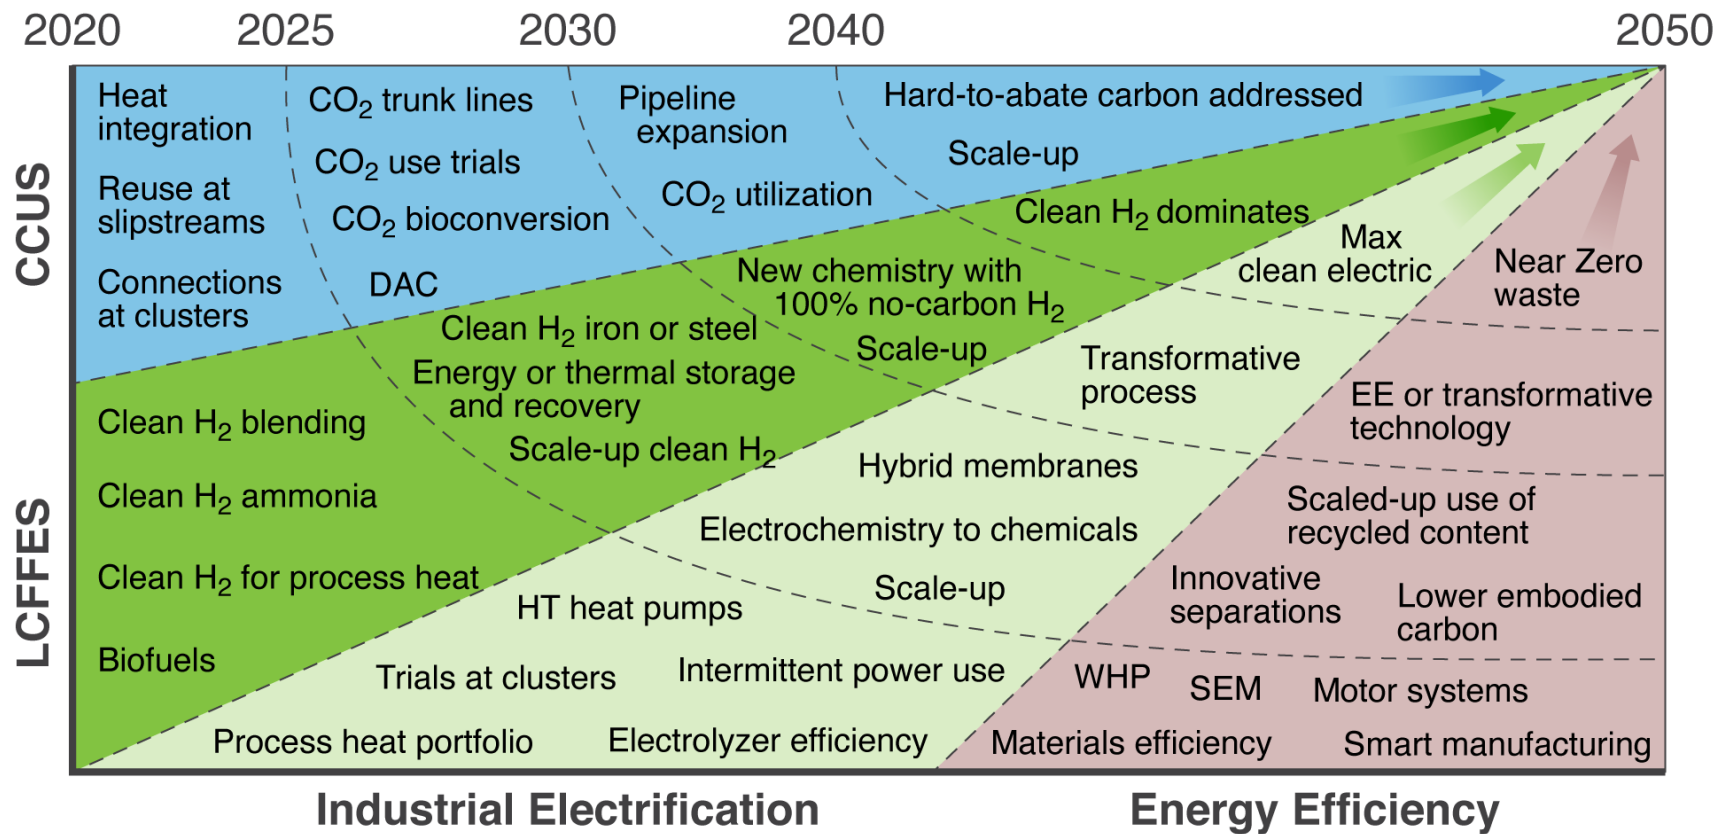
2020 2025 2030 2040 2050

CCUS

Heat integration

Reuse at slipstreams

Connections at clusters

$CO_2$ trunk lines

$CO_2$ use trials

$CO_2$ bioconversion

DAC

Pipeline expansion

$CO_2$ utilization

Hard-to-abate carbon addressed

Scale-up

Clean $H_2$ dominates

New chemistry with 100% no-carbon $H_2$

Clean $H_2$ iron or steel

Energy or thermal storage and recovery

Scale-up

Scale-up clean $H_2$

Max clean electric

Near Zero waste

Transformative process

EE or transformative technology

Hybrid membranes

Scaled-up use of recycled content

Electrochemistry to chemicals

LCFFES

Clean $H_2$ blending

Clean $H_2$ ammonia

Clean $H_2$ for process heat

Biofuels

HT heat pumps

Scale-up

Innovative separations

Lower embodied carbon

Trials at clusters

Intermittent power use

WHP

SEM

Motor systems

Process heat portfolio

Electrolyzer efficiency

Materials efficiency

Smart manufacturing

Industrial Electrification

Energy Efficiency